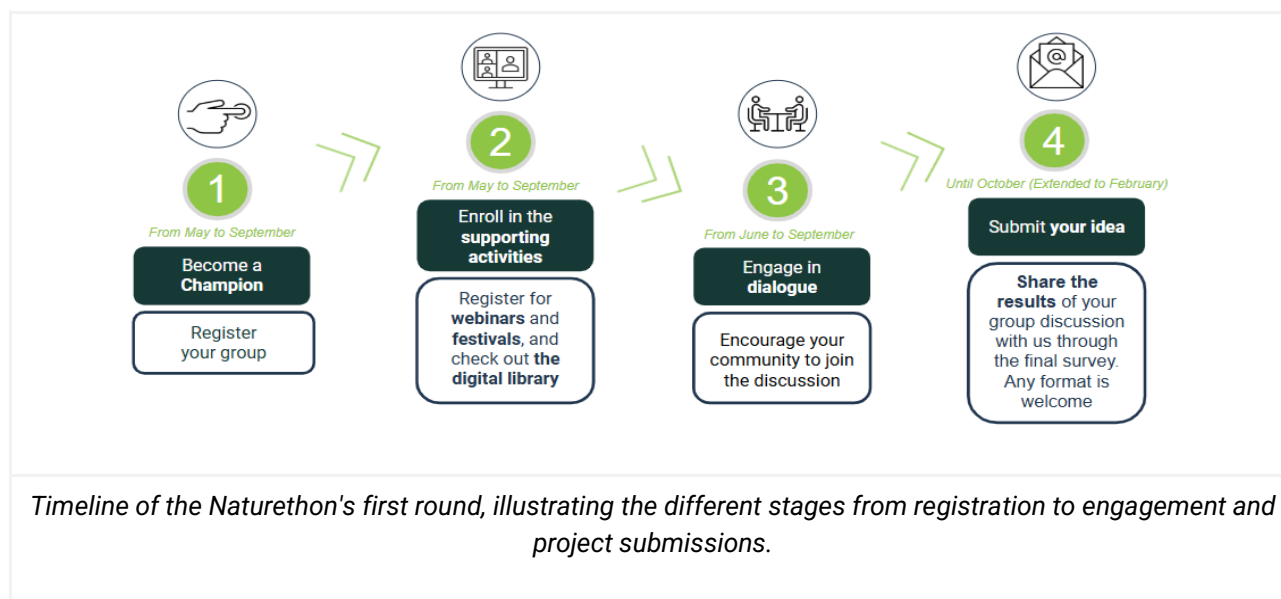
1

From May to September

Become a **Champion**

Register your group

2

From May to September

Enroll in the **supporting activities**

Register for **webinars** and **festivals**, and check out **the digital library**

3

From June to September

Engage in **dialogue**

Encourage your community to join the discussion

4

Until October (Extended to February)

Submit **your idea**

**Share the results** of your group discussion with us through the final survey. Any format is welcome

*Timeline of the Naturethon's first round, illustrating the different stages from registration to engagement and project submissions.*